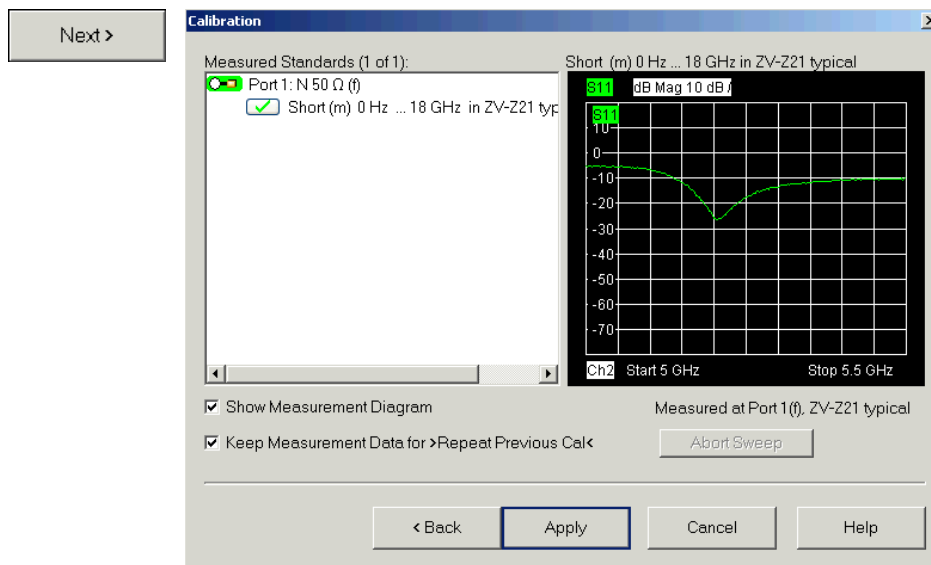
Next >

Calibration

Measured Standards (1 of 1):

Port 1: N 50 Ω (f)

Short (m) 0 Hz ... 18 GHz in ZV-Z21 typ

Short (m) 0 Hz ... 18 GHz in ZV-Z21 typical

S11 dB Mag 10 dB /

S11

10

0

-10

-20

-30

-40

-50

-60

-70

Ch2 Start 5 GHz Stop 5.5 GHz

Show Measurement Diagram

Measured at Port 1(f), ZV-Z21 typical

Keep Measurement Data for >Repeat Previous Cal<

Abort Sweep

< Back

Apply

Cancel

Help